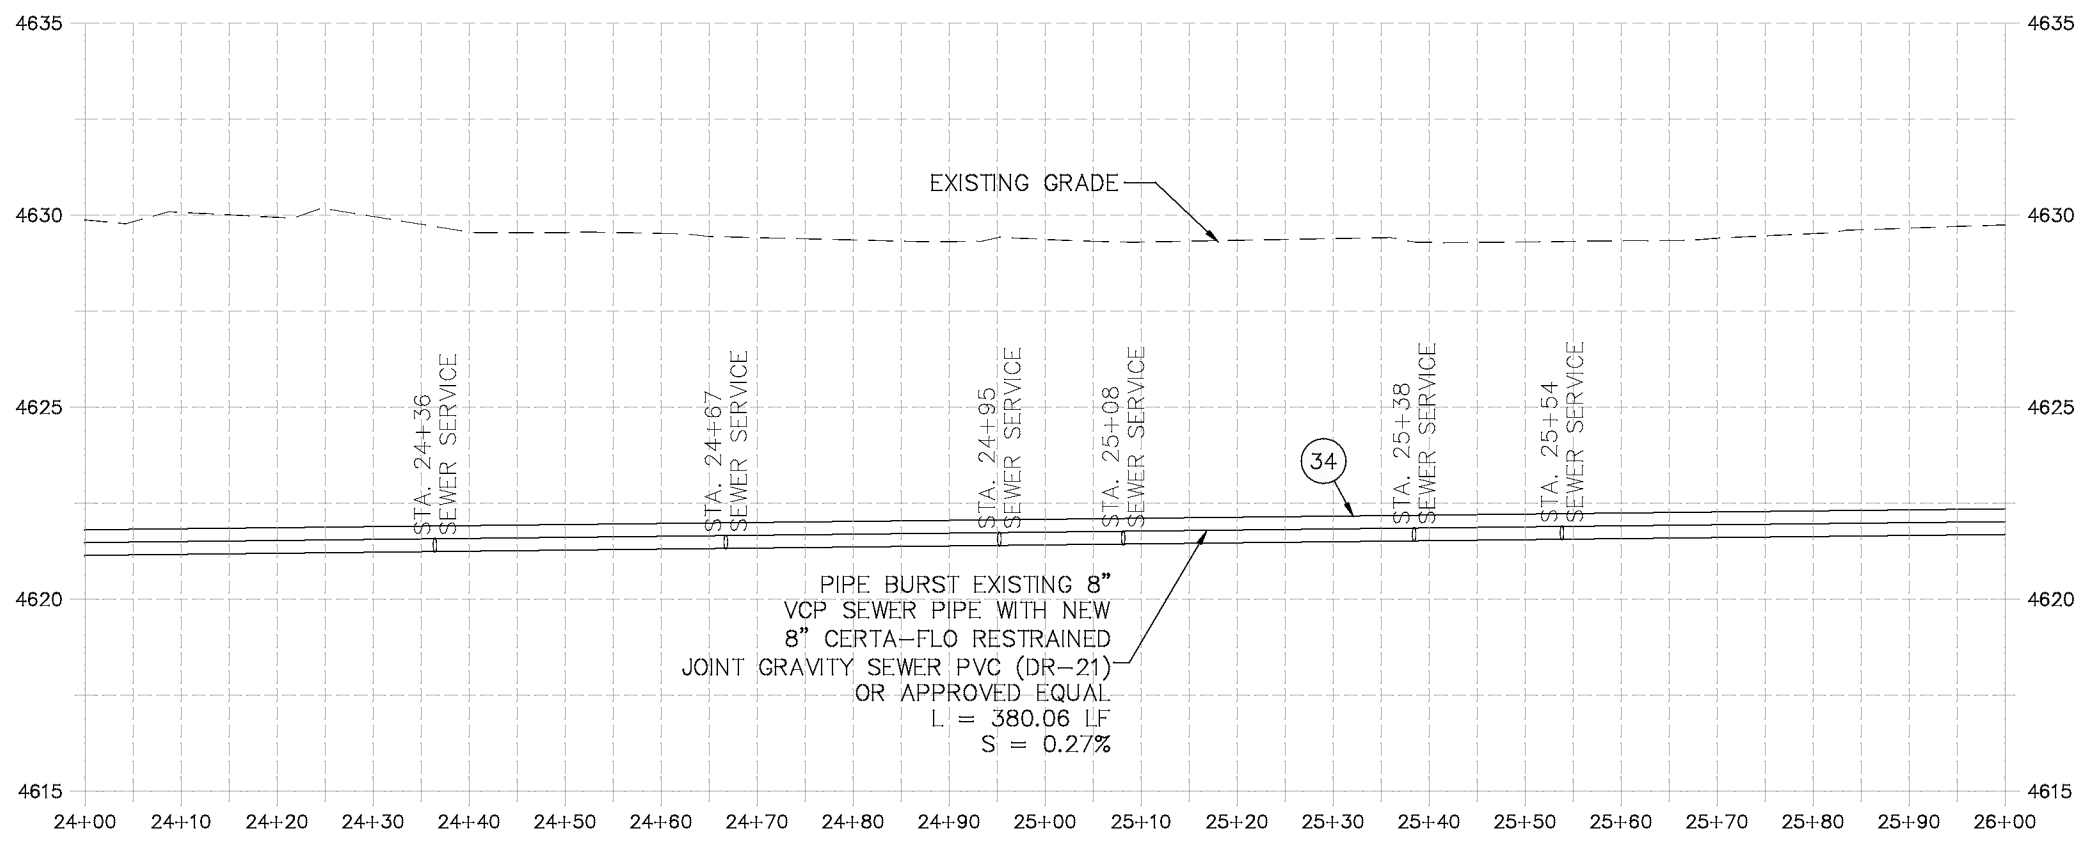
4635
4635
4630
4630
4625
4625
4620
4620
4615
4615

EXISTING GRADE

STA. 24+36
SEWER SERVICE

STA. 24+67
SEWER SERVICE

STA. 24+95
SEWER SERVICE

STA. 25+08
SEWER SERVICE

34

STA. 25+38
SEWER SERVICE

STA. 25+54
SEWER SERVICE

PIPE BURST EXISTING 8"
VCP SEWER PIPE WITH NEW
8" CERTA-FLO RESTRAINED
JOINT GRAVITY SEWER PVC (DR-21)
OR APPROVED EQUAL
L = 380.06 LF
S = 0.27%

24+00 24+10 24+20 24+30 24+40 24+50 24+60 24+70 24+80 24+90 25+00 25+10 25+20 25+30 25+40 25+50 25+60 25+70 25+80 25+90 26+00